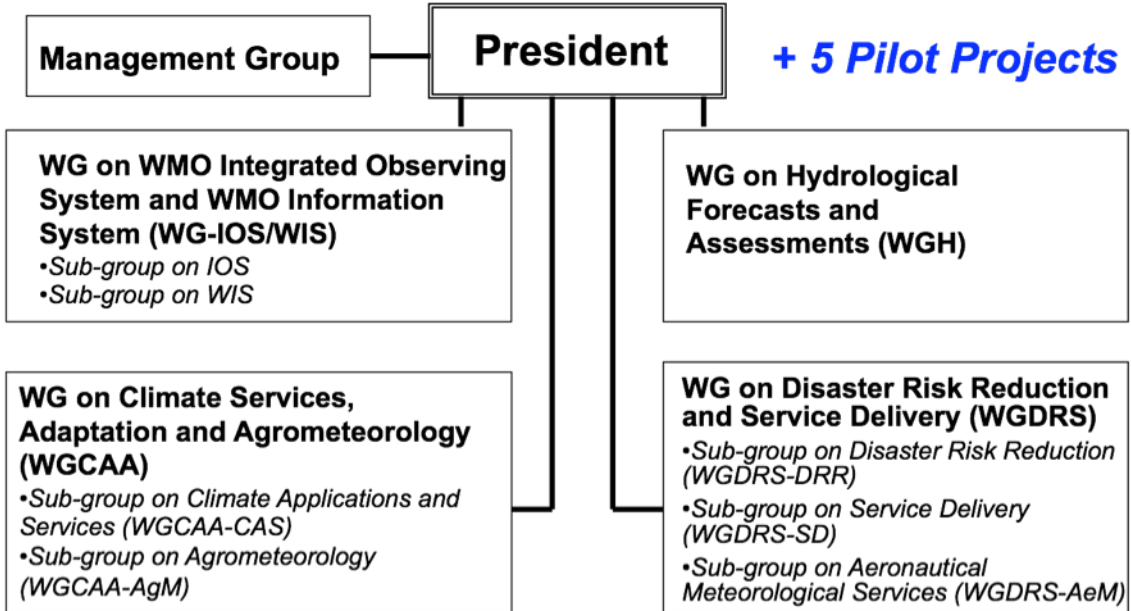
Management Group

President

+ 5 Pilot Projects

WG on WMO Integrated Observing System and WMO Information System (WG-IOS/WIS)
•Sub-group on IOS
•Sub-group on WIS

WG on Hydrological Forecasts and Assessments (WGH)

WG on Climate Services, Adaptation and Agrometeorology (WGCAA)
•Sub-group on Climate Applications and Services (WGCAA-CAS)
•Sub-group on Agrometeorology (WGCAA-AgM)

WG on Disaster Risk Reduction and Service Delivery (WGDRS)
•Sub-group on Disaster Risk Reduction (WGDRS-DRR)
•Sub-group on Service Delivery (WGDRS-SD)
•Sub-group on Aeronautical Meteorological Services (WGDRS-AeM)